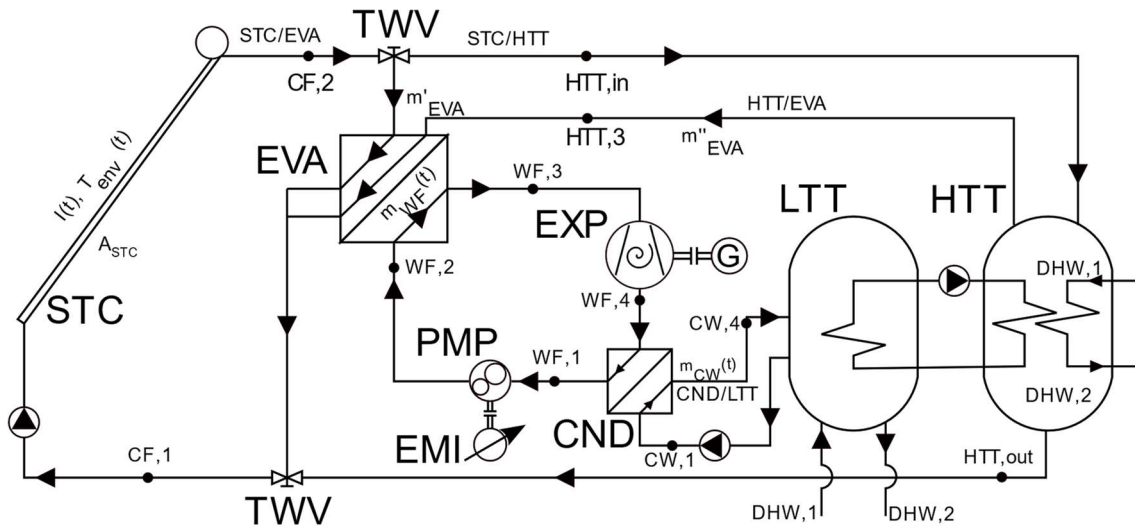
STC/EVA
TWV
STC/HTT
CF,2
HTT,in
m'EVA
HTT/EVA
HTT,3
m''EVA
EVA
$m_{NF}(t)$
WF,3
I(t), T env (t)
ASTC
LTT
HTT
EXP
G
WF,2
DHW,1
STC
WF,4
CW,4
PMP
WF,1
$m_{CW}(t)$
CND/LTT
DHW,2
CND
EMI
CW,1
CF,1
HTT,out
TWV
DHW,1
DHW,2